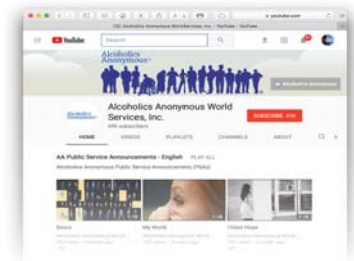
YouTube

Search

Alcoholics Anonymous

Alcoholics Anonymous World Services, Inc.

SUBSCRIBE

HOME VIDEOS PLAYLISTS CHANNELS ABOUT

AA Public Service Announcements - English PLAY ALL

Alcoholics Anonymous Public Service Announcements (PSAs)

Doors

My World

I Have Hope